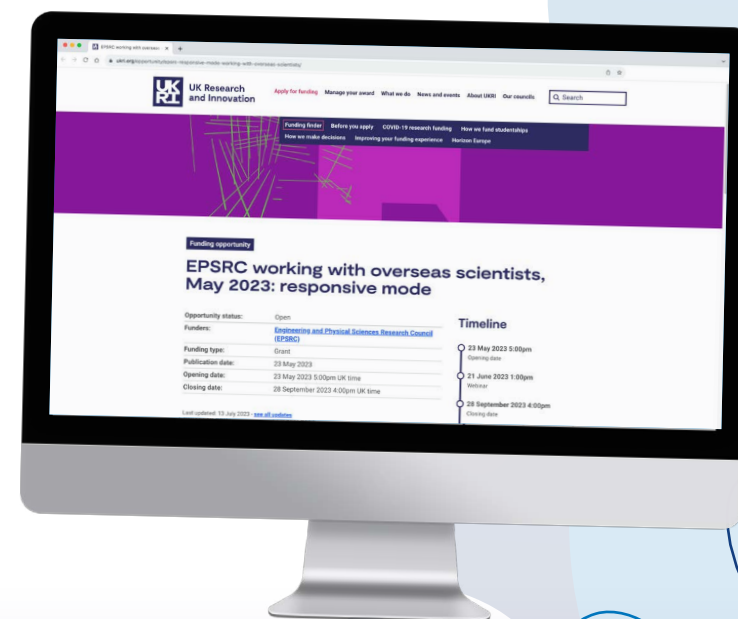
EPSRC working with overseas × +

ukri.org/opportunity/epsrc-responsive-mode-working-with-overseas-scientists/

UK RI UK Research and Innovation

Apply for funding Manage your award What we do News and events About UKRI Our councils

Search

Funding finder Before you apply COVID-19 research funding How we fund studentships How we make decisions Improving your funding experience Horizon Europe

Funding opportunity

EPSRC working with overseas scientists, May 2023: responsive mode

| | |
|---|---|
| Opportunity status: | Open |
| Funders: | Engineering and Physical Sciences Research Council (EPSRC) |
| Funding type: | Grant |
| Publication date: | 23 May 2023 |
| Opening date: | 23 May 2023 5:00pm UK time |
| Closing date: | 28 September 2023 4:00pm UK time |

Last updated: 13 July 2023 - see all updates

Timeline

23 May 2023 5:00pm
Opening date

21 June 2023 1:00pm
Webinar

28 September 2023 4:00pm
Closing date